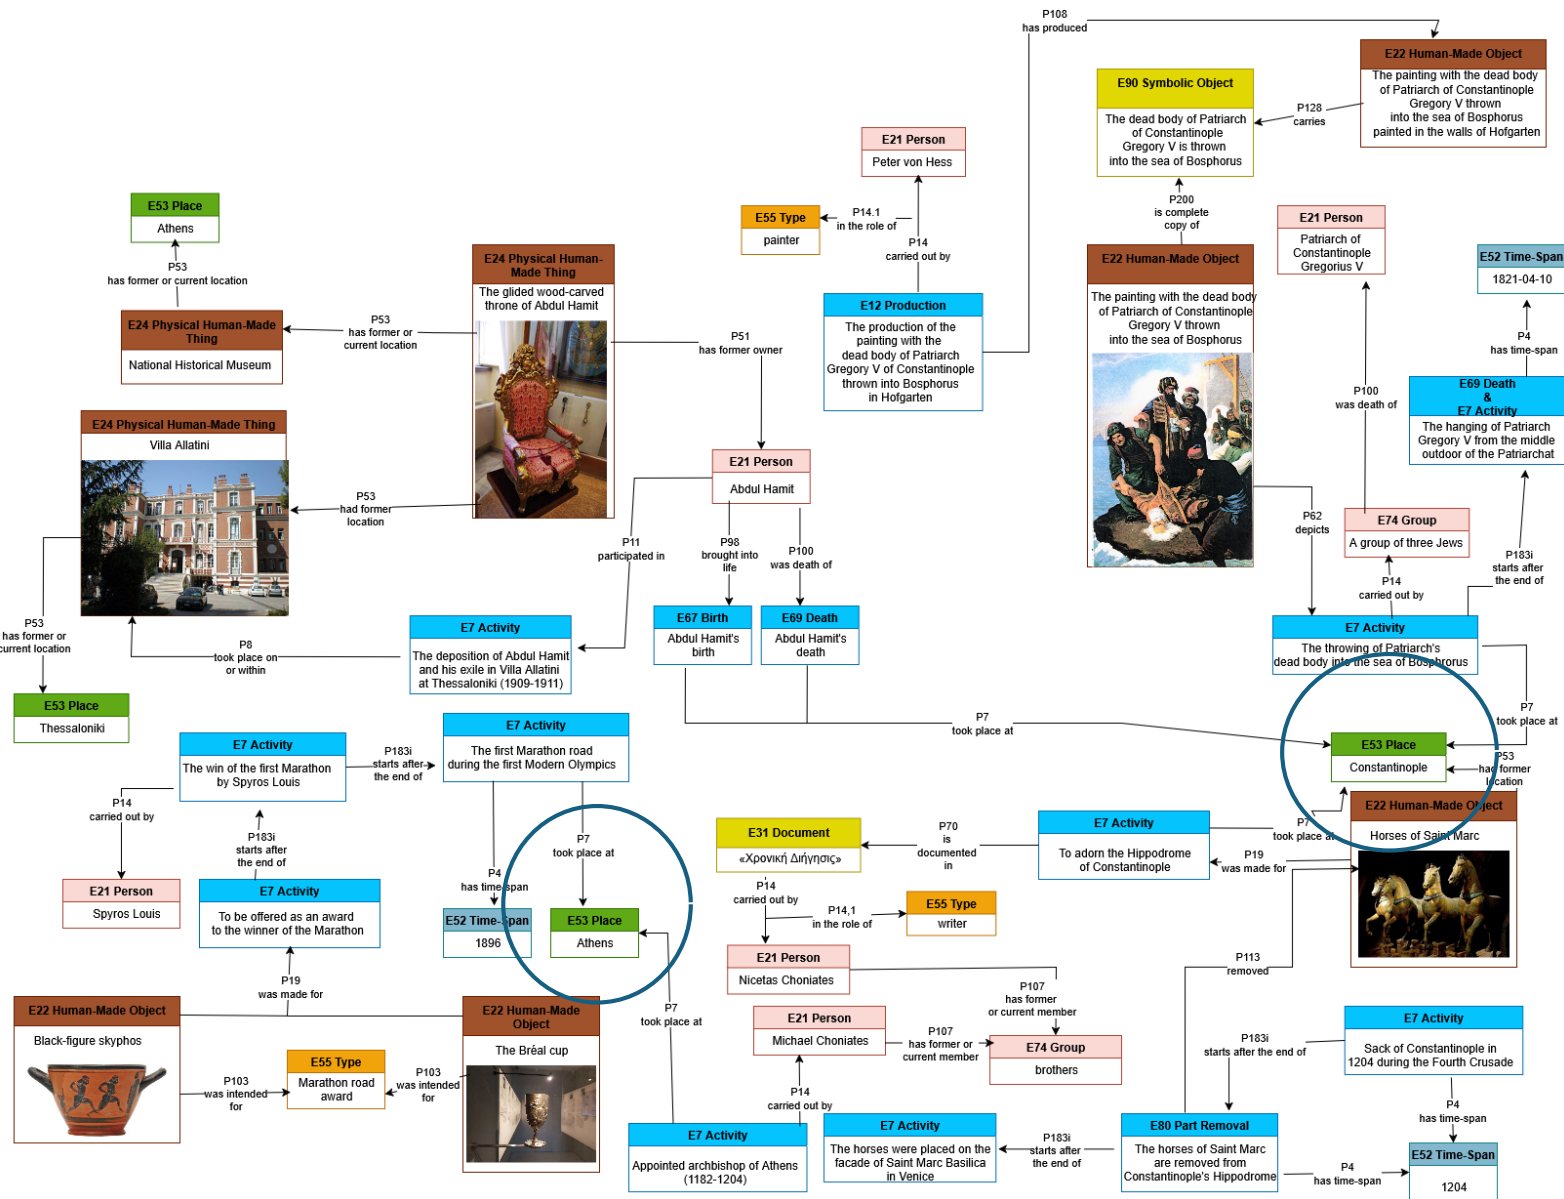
P108
has produced

E22 Human-Made Object
The painting with the dead body of Patriarch of Constantinople Gregory V thrown into the sea of Bosphorus painted in the walls of Hofgarten

E90 Symbolic Object
The dead body of Patriarch of Constantinople Gregory V is thrown into the sea of Bosphorus

P128
carries

E21 Person
Peter von Hess

E55 Type
painter

P14.1
in the role of

P14
carried out by

P200
is complete copy of

E22 Human-Made Object
The painting with the dead body of Patriarch of Constantinople Gregory V thrown into the sea of Bosphorus

E21 Person
Patriarch of Constantinople Gregorius V

E52 Time-Span
1821-04-10

P4
has time-span

E53 Place
Athens

P53
has former or current location

E24 Physical Human-Made Thing
National Historical Museum

P53
has former or current location

E24 Physical Human-Made Thing
The glided wood-carved throne of Abdul Hamit

P51
has former owner

E12 Production
The production of the painting with the dead body of Patriarch of Constantinople Gregory V thrown into Bosphorus in Hofgarten

P100
was death of

E69 Death & E7 Activity
The hanging of Patriarch Gregory V from the middle outdoor of the Patriarchat

E24 Physical Human-Made Thing
Villa Allatini

P53
had former location

E21 Person
Abdul Hamit

P11
participated in

P98
brought into life

P100
was death of

P62
depicts

E74 Group
A group of three Jews

P14
carried out by

P183i
starts after the end of

P53
has former or current location

E67 Birth
Abdul Hamit's birth

E69 Death
Abdul Hamit's death

P8
took place on or within

E7 Activity
The deposition of Abdul Hamit and his exile in Villa Allatini at Thessaloniki (1909-1911)

E7 Activity
The throwing of Patriarch's dead body into the sea of Bosphorus

E53 Place
Thessaloniki

P7
took place at

P7
took place at

E53 Place
Constantinople

P53
has former location

E7 Activity
The win of the first Marathon by Spyros Louis

P183i
starts after the end of

E7 Activity
The first Marathon road during the first Modern Olympics

P14
carried out by

P183i
starts after the end of

P7
took place at

P4
has time span

E22 Human-Made Object
Horses of Saint Marc

P7
took place at

E31 Document
«Χρονική Διήγησις»

P70
is documented in

E7 Activity
To adorn the Hippodrome of Constantinople

P19
was made for

E21 Person
Spyros Louis

E7 Activity
To be offered as an award to the winner of the Marathon

E52 Time-Span
1896

E53 Place
Athens

P14
carried out by

P14,1
in the role of

E55 Type
writer

E21 Person
Nicetas Choniates

P113
removed

P19
was made for

P7
took place at

P107
has former or current member

E22 Human-Made Object
Black-figure skyphos

E22 Human-Made Object
The Bréal cup

E21 Person
Michael Choniates

P107
has former or current member

E74 Group
brothers

P183i
starts after the end of

E7 Activity
Sack of Constantinople in 1204 during the Fourth Crusade

P103
was intended for

E55 Type
Marathon road award

P103
was intended for

P14
carried out by

P4
has time-span

E7 Activity
Appointed archbishop of Athens (1182-1204)

E7 Activity
The horses were placed on the facade of Saint Marc Basilica in Venice

P183i
starts after the end of

E80 Part Removal
The horses of Saint Marc are removed from Constantinople's Hippodrome

P4
has time-span

E52 Time-Span
1204